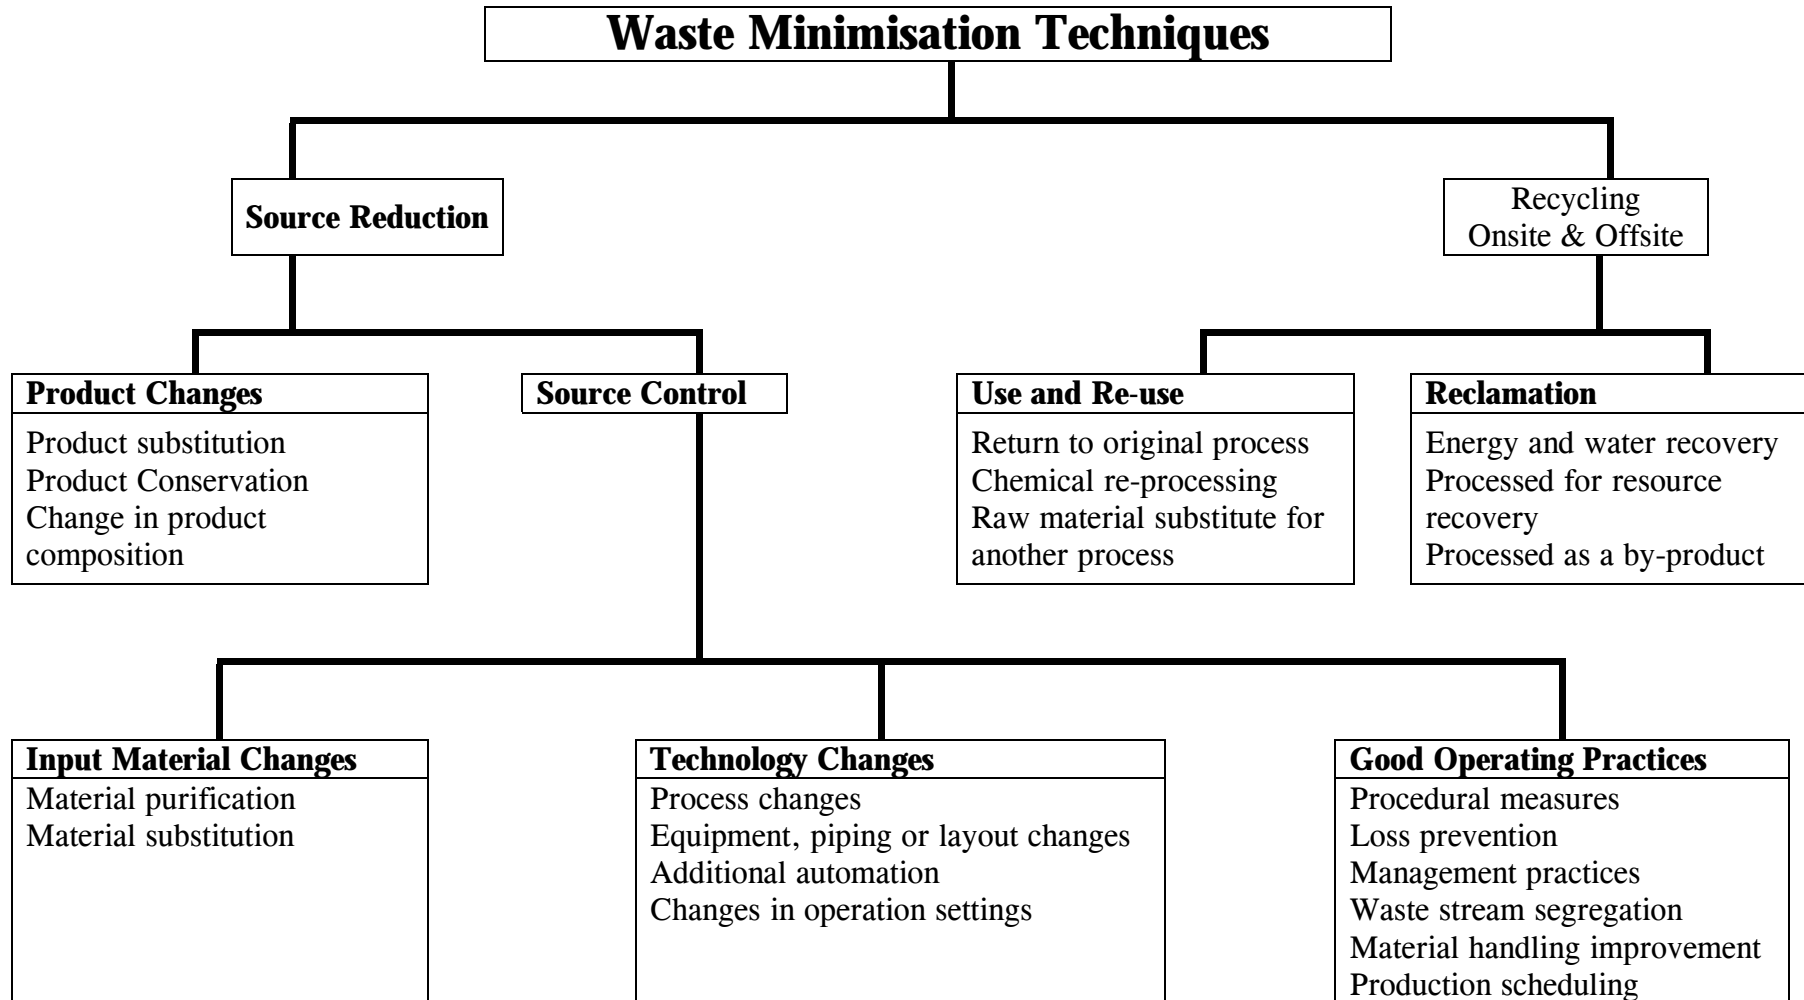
Waste Minimisation Techniques

Source Reduction

Recycling
Onsite & Offsite

Product Changes
Product substitution
Product Conservation
Change in product composition

Source Control

Use and Re-use
Return to original process
Chemical re-processing
Raw material substitute for another process

Reclamation
Energy and water recovery
Processed for resource recovery
Processed as a by-product

Input Material Changes
Material purification
Material substitution

Technology Changes
Process changes
Equipment, piping or layout changes
Additional automation
Changes in operation settings

Good Operating Practices
Procedural measures
Loss prevention
Management practices
Waste stream segregation
Material handling improvement
Production scheduling